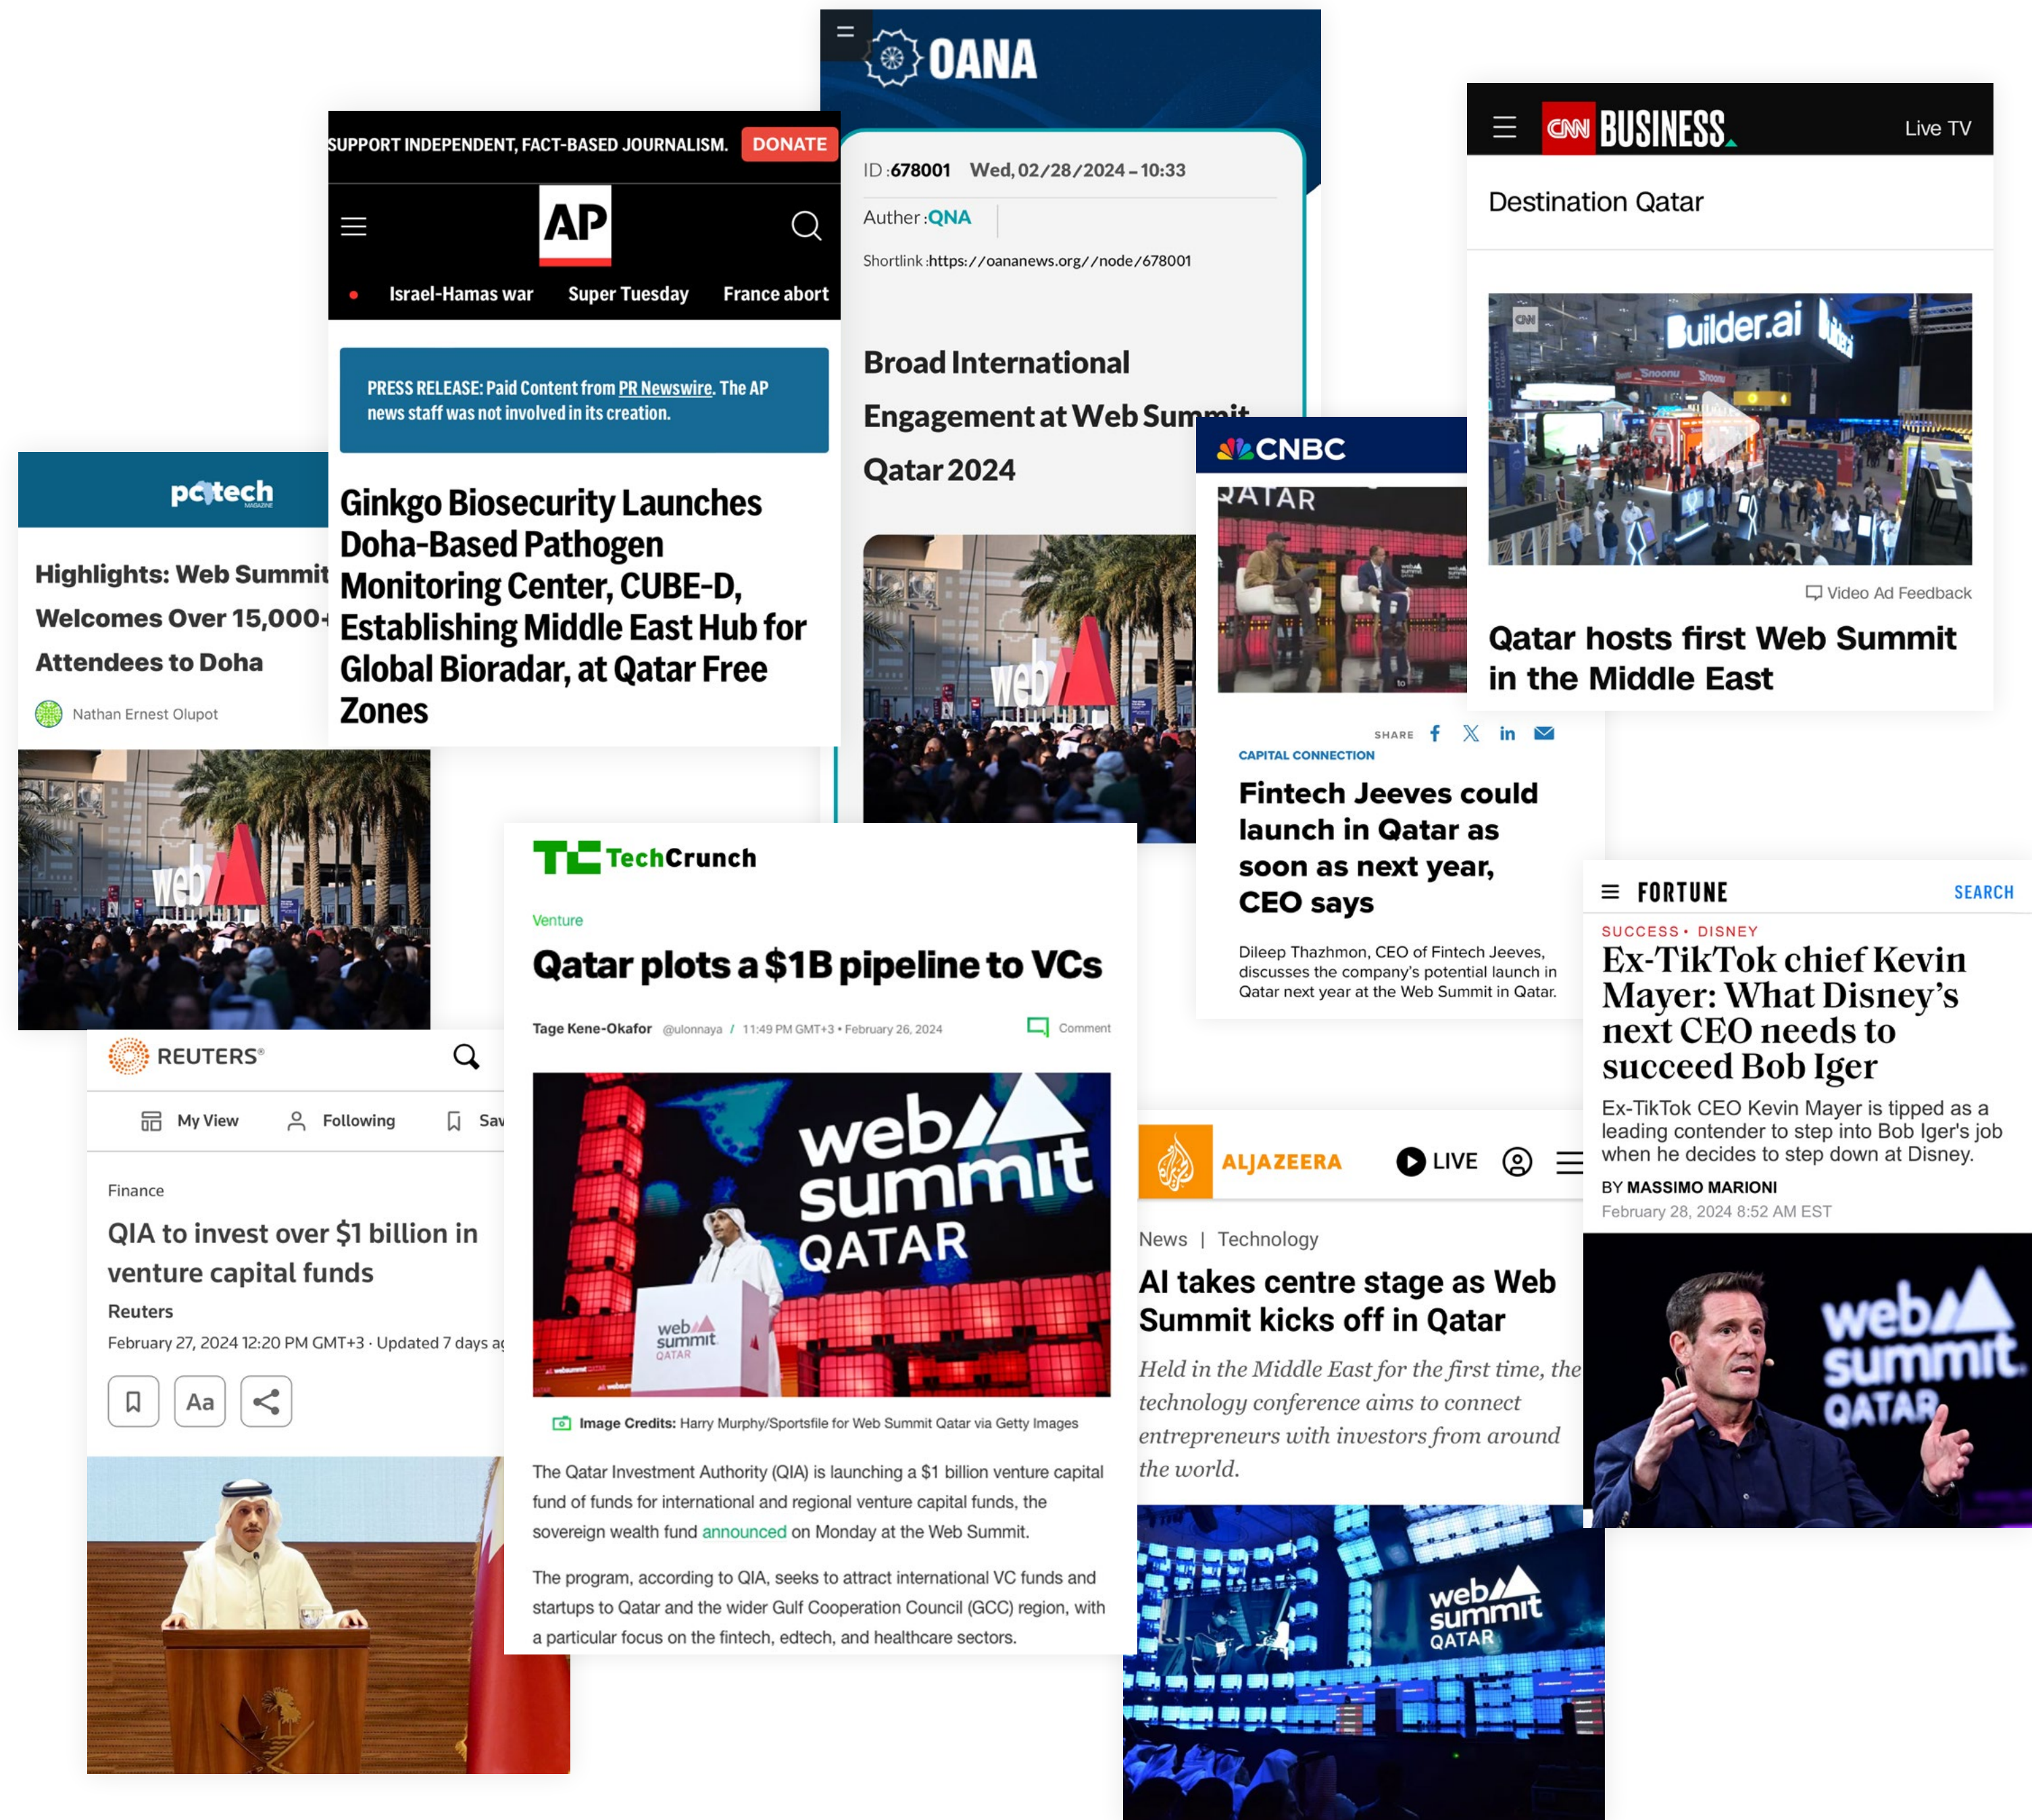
OANA

ID :678001 Wed, 02/28/2024 - 10:33

Auther :QNA

Shortlink :https://oananews.org//node/678001

Broad International Engagement at Web Summit Qatar 2024

SUPPORT INDEPENDENT, FACT-BASED JOURNALISM. DONATE

AP

Israel-Hamas war Super Tuesday France abort

PRESS RELEASE: Paid Content from PR Newswire. The AP news staff was not involved in its creation.

Ginkgo Biosecurity Launches Doha-Based Pathogen Monitoring Center, CUBE-D, Establishing Middle East Hub for Global Bioradar, at Qatar Free Zones

CNN BUSINESS Live TV

Destination Qatar

Video Ad Feedback

Qatar hosts first Web Summit in the Middle East

pctech

Highlights: Web Summit Welcomes Over 15,000+ Attendees to Doha

Nathan Ernest Olupot

CNBC

SHARE

CAPITAL CONNECTION

Fintech Jeeves could launch in Qatar as soon as next year, CEO says

Dileep Thazhmon, CEO of Fintech Jeeves, discusses the company's potential launch in Qatar next year at the Web Summit in Qatar.

TechCrunch

Venture

Qatar plots a $1B pipeline to VCs

Tage Kene-Okafor @ulonnaya / 11:49 PM GMT+3 • February 26, 2024 Comment

Image Credits: Harry Murphy/Sportsfile for Web Summit Qatar via Getty Images

The Qatar Investment Authority (QIA) is launching a $1 billion venture capital fund of funds for international and regional venture capital funds, the sovereign wealth fund announced on Monday at the Web Summit.

The program, according to QIA, seeks to attract international VC funds and startups to Qatar and the wider Gulf Cooperation Council (GCC) region, with a particular focus on the fintech, edtech, and healthcare sectors.

REUTERS

My View Following Sav

Finance

QIA to invest over $1 billion in venture capital funds

Reuters

February 27, 2024 12:20 PM GMT+3 · Updated 7 days ag

Aa

FORTUNE SEARCH

SUCCESS • DISNEY

Ex-TikTok chief Kevin Mayer: What Disney's next CEO needs to succeed Bob Iger

Ex-TikTok CEO Kevin Mayer is tipped as a leading contender to step into Bob Iger's job when he decides to step down at Disney.

BY MASSIMO MARIONI

February 28, 2024 8:52 AM EST

ALJAZEERA LIVE

News | Technology

AI takes centre stage as Web Summit kicks off in Qatar

Held in the Middle East for the first time, the technology conference aims to connect entrepreneurs with investors from around the world.

web summit QATAR